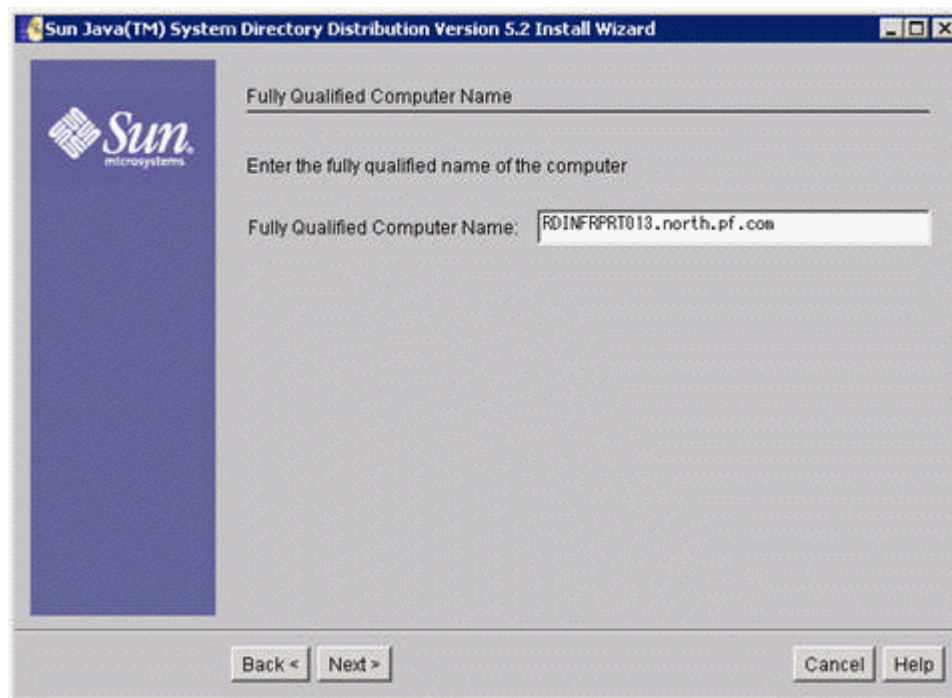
Sun Java(TM) System Directory Distribution Version 5.2 Install Wizard

Sun microsystems

Fully Qualified Computer Name

Enter the fully qualified name of the computer

Fully Qualified Computer Name: RDINFRPRT013.north.pf.com

Back < Next >

Cancel Help